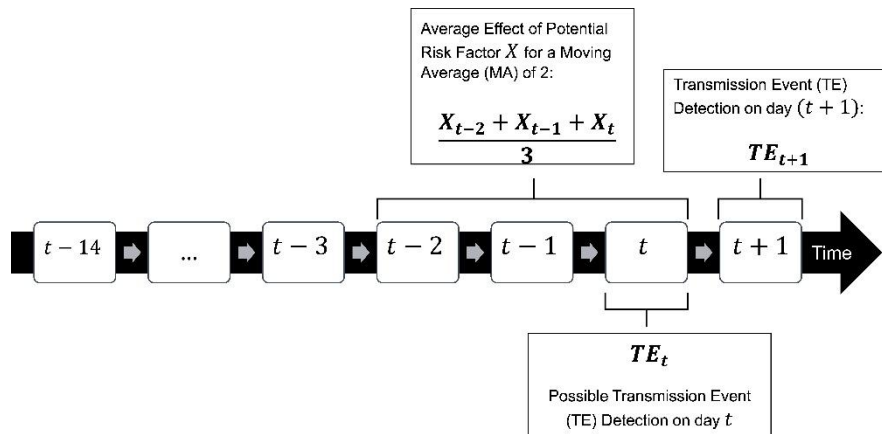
Average Effect of Potential Risk Factor $X$ for a Moving Average (MA) of 2:

$\frac{X_{t-2}+X_{t-1}+X_t}{3}$

Transmission Event (TE) Detection on day $(t+1)$:

$TE_{t+1}$

$t-14$

...

$t-3$

$t-2$

$t-1$

$t$

$t+1$

Time

$TE_t$

Possible Transmission Event (TE) Detection on day $t$